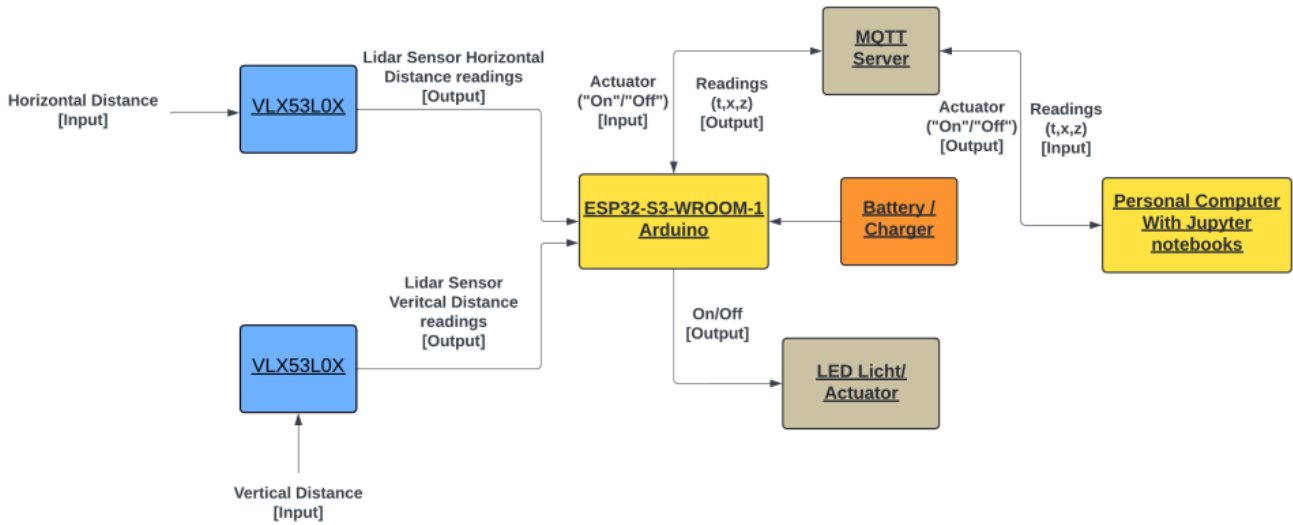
Horizontal Distance
[Input]

VLX53L0X

Lidar Sensor Horizontal
Distance readings
[Output]

Actuator
("On"/"Off")
[Input]

Readings
(t,x,z)
[Output]

MQTT
Server

Actuator
("On"/"Off")
[Output]

Readings
(t,x,z)
[Input]

ESP32-S3-WROOM-1
Arduino

Battery /
Charger

Personal Computer
With Jupyter
notebooks

Lidar Sensor
Veritcal Distance
readings
[Output]

VLX53L0X

On/Off
[Output]

LED Licht/
Actuator

Vertical Distance
[Input]